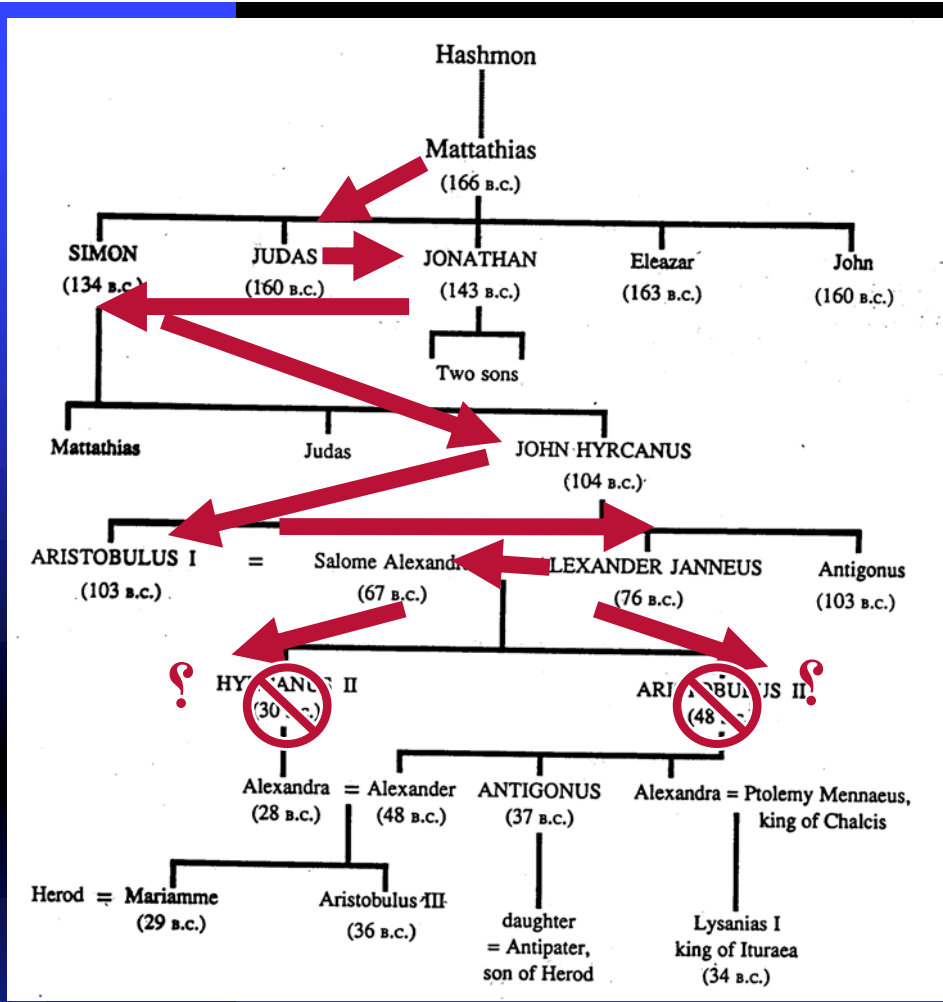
Hashmon

Mattathias
(166 B.C.)

SIMON
(134 B.C.)

JUDAS
(160 B.C.)

JONATHAN
(143 B.C.)

Eleazar
(163 B.C.)

John
(160 B.C.)

Two sons

Mattathias

Judas

JOHN HYRCANUS
(104 B.C.)

ARISTOBULUS I = Salome Alexandra
(103 B.C.) (67 B.C.)

ALEXANDER JANNEUS
(76 B.C.)

Antigonus
(103 B.C.)

?

HY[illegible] II
(30 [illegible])

AR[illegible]BULUS II
(48 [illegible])

?

Alexandra = Alexander
(28 B.C.) (48 B.C.)

ANTIGONUS
(37 B.C.)

Alexandra = Ptolemy Mennaeus, king of Chalcis

Herod = Mariamme
(29 B.C.)

Aristobulus III
(36 B.C.)

daughter
= Antipater, son of Herod

Lysanias I
king of Ituraea
(34 B.C.)